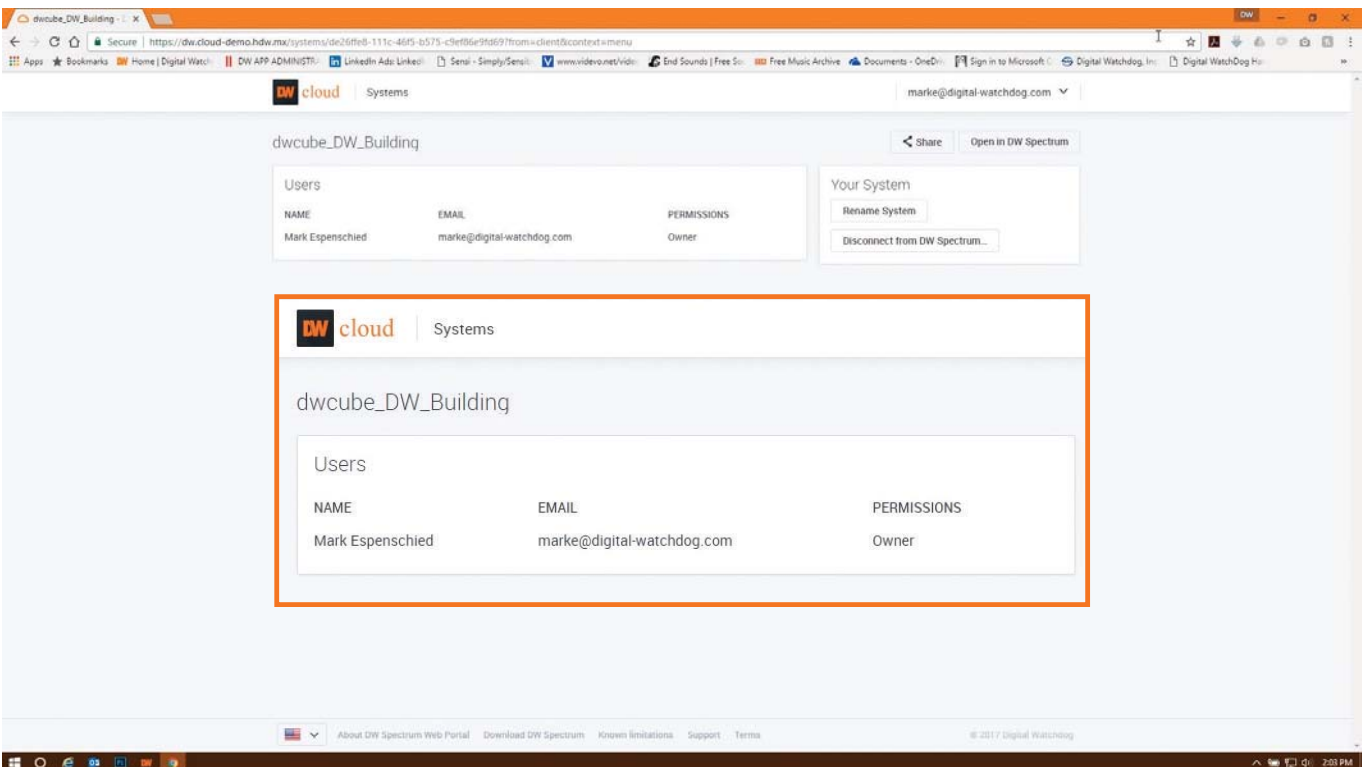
dwcube_DW_Building - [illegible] ×

DW

Secure | https://dw.cloud-demo.hdw.mx/systems/de26ffe8-111c-46f5-b575-c9ef86e9fd69?from=client&context=menu

Apps Bookmarks Home | Digital Watch DW APP ADMINISTRA LinkedIn Ads: Linked Sensi - Simply/Sensib www.videvo.net/vide End Sounds | Free So Free Music Archive Documents - OneDri Sign in to Microsoft Digital Watchdog, Inc Digital WatchDog Ho

DW cloud Systems

marke@digital-watchdog.com

dwcube_DW_Building

Share

Open in DW Spectrum

Users

| NAME | EMAIL | PERMISSIONS |
|---|---|---|
| Mark Espenschied | marke@digital-watchdog.com | Owner |

Your System

Rename System

Disconnect from DW Spectrum...

DW cloud Systems

dwcube_DW_Building

Users

| NAME | EMAIL | PERMISSIONS |
|---|---|---|
| Mark Espenschied | marke@digital-watchdog.com | Owner |

About DW Spectrum Web Portal Download DW Spectrum Known limitations Support Terms

© 2017 Digital Watchdog

2:03 PM